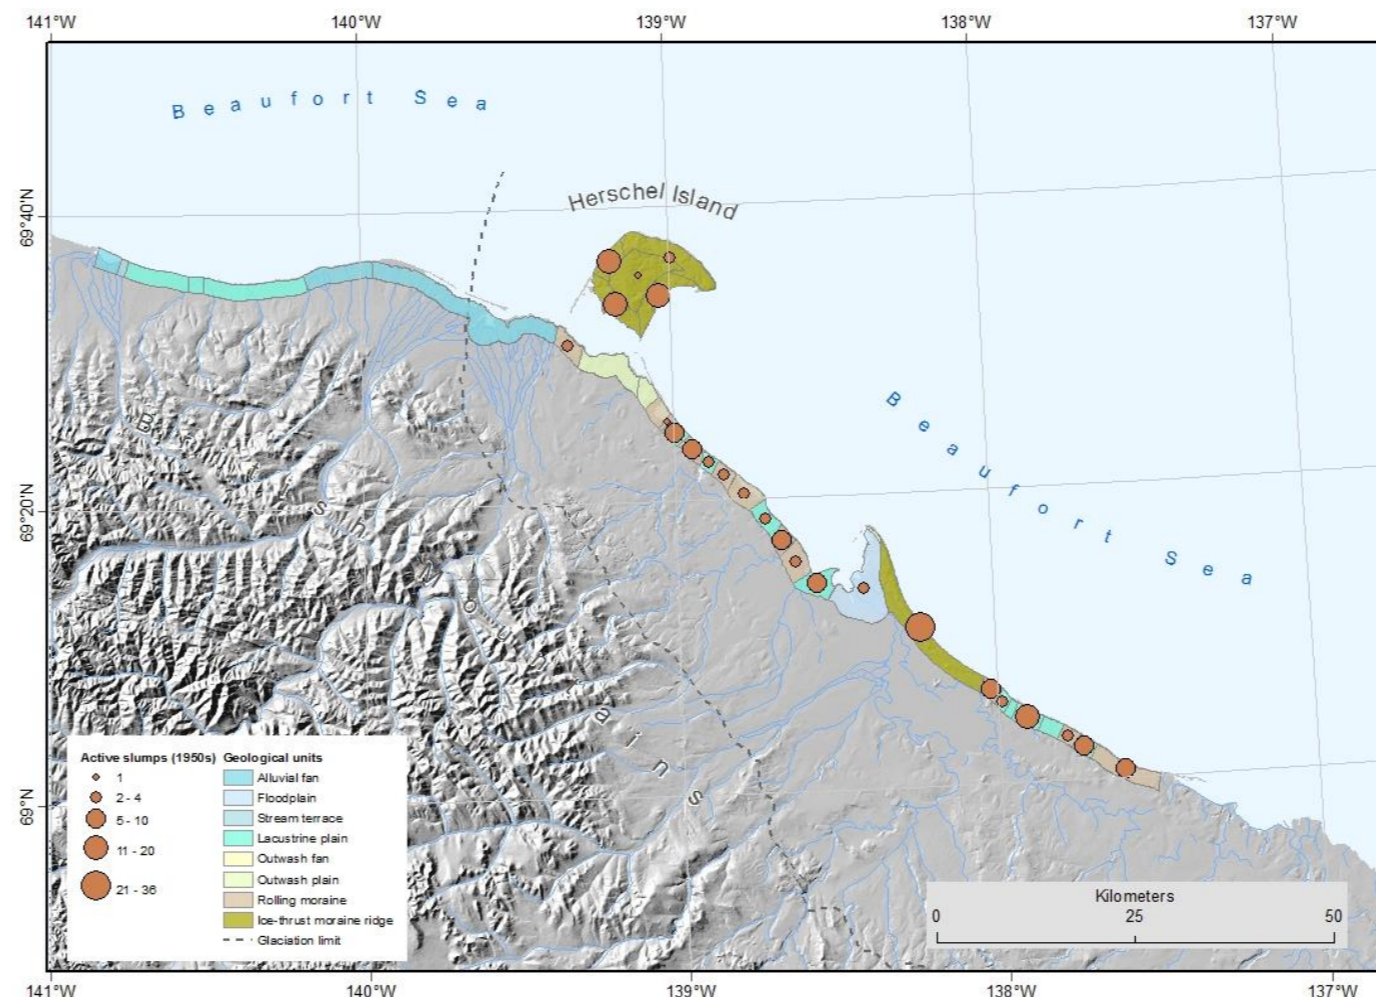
141°W 140°W 139°W 138°W 137°W

Beaufort Sea

Herschel Island

69°40'N

69°20'N

69°N

Beaufort Sea

British Mountains

Active slumps (1950s)
1
2 - 4
5 - 10
11 - 20
21 - 36

Geological units
Alluvial fan
Floodplain
Stream terrace
Lacustrine plain
Outwash fan
Outwash plain
Rolling moraine
Ice-thrust moraine ridge
Glaciation limit

Kilometers
0 25 50

141°W 140°W 139°W 138°W 137°W